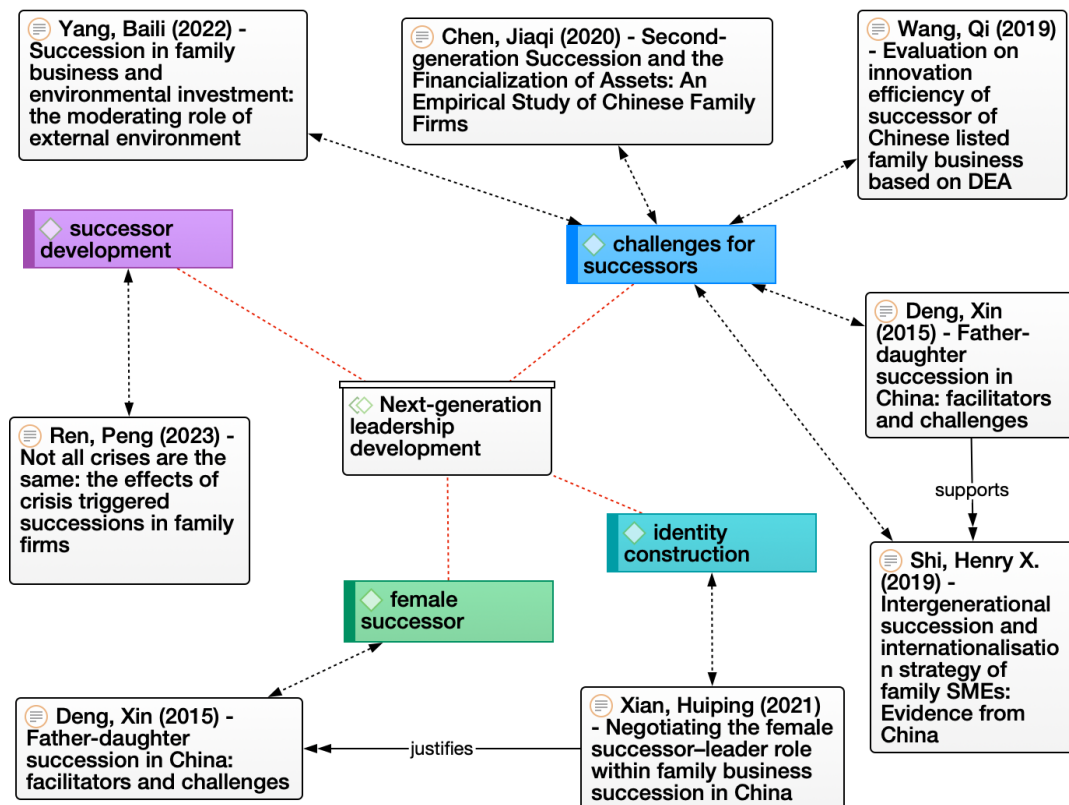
Yang, Baili (2022) - Succession in family business and environmental investment: the moderating role of external environment

Chen, Jiaqi (2020) - Second-generation Succession and the Financialization of Assets: An Empirical Study of Chinese Family Firms

Wang, Qi (2019) - Evaluation on innovation efficiency of successor of Chinese listed family business based on DEA

successor development

challenges for successors

Deng, Xin (2015) - Father-daughter succession in China: facilitators and challenges

Next-generation leadership development

Ren, Peng (2023) - Not all crises are the same: the effects of crisis triggered successions in family firms

supports

identity construction

Shi, Henry X. (2019) - Intergenerational succession and internationalisation strategy of family SMEs: Evidence from China

female successor

Deng, Xin (2015) - Father-daughter succession in China: facilitators and challenges

justifies

Xian, Huiping (2021) - Negotiating the female successor–leader role within family business succession in China